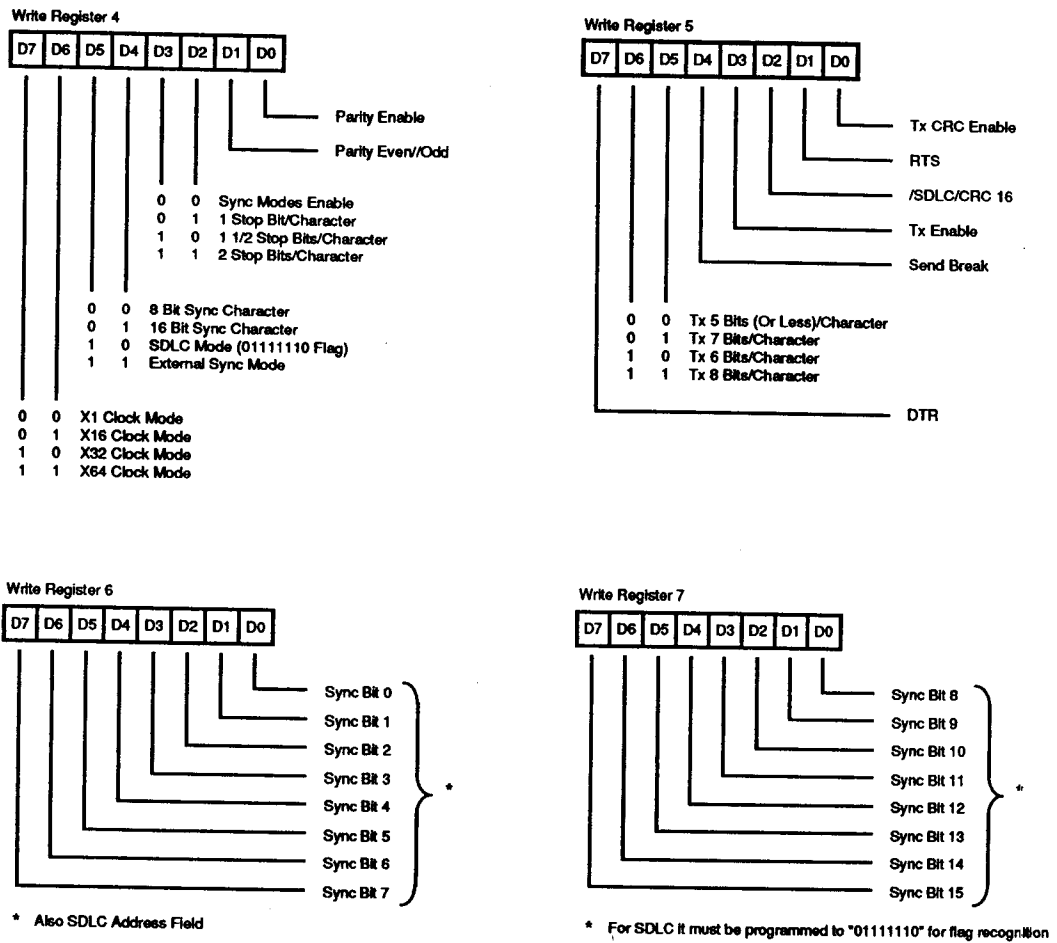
Write Register 4

D7 D6 D5 D4 D3 D2 D1 D0

Parity Enable

Parity Even/Odd

0 0 Sync Modes Enable
0 1 1 Stop Bit/Character
1 0 1 1/2 Stop Bits/Character
1 1 2 Stop Bits/Character

0 0 8 Bit Sync Character
0 1 16 Bit Sync Character
1 0 SDLC Mode (01111110 Flag)
1 1 External Sync Mode

0 0 X1 Clock Mode
0 1 X16 Clock Mode
1 0 X32 Clock Mode
1 1 X64 Clock Mode

Write Register 5

D7 D6 D5 D4 D3 D2 D1 D0

Tx CRC Enable

RTS

/SDLC/CRC 16

Tx Enable

Send Break

0 0 Tx 5 Bits (Or Less)/Character
0 1 Tx 7 Bits/Character
1 0 Tx 6 Bits/Character
1 1 Tx 8 Bits/Character

DTR

Write Register 6

D7 D6 D5 D4 D3 D2 D1 D0

Sync Bit 0
Sync Bit 1
Sync Bit 2
Sync Bit 3
Sync Bit 4
Sync Bit 5
Sync Bit 6
Sync Bit 7

*

* Also SDLC Address Field

Write Register 7

D7 D6 D5 D4 D3 D2 D1 D0

Sync Bit 8
Sync Bit 9
Sync Bit 10
Sync Bit 11
Sync Bit 12
Sync Bit 13
Sync Bit 14
Sync Bit 15

*

* For SDLC it must be programmed to "01111110" for flag recognition